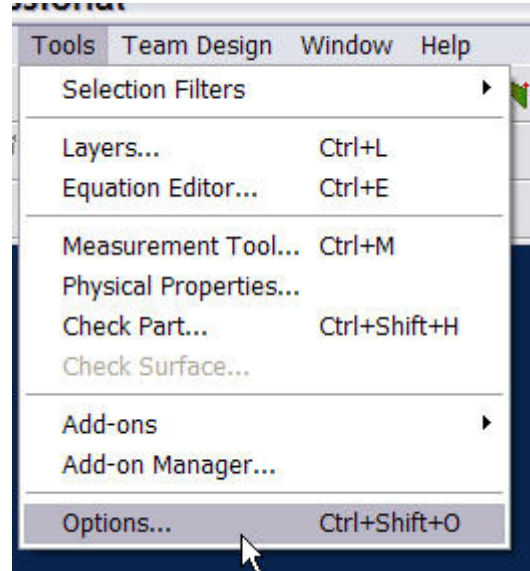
Tools Team Design Window Help

Selection Filters

Layers... Ctrl+L
Equation Editor... Ctrl+E

Measurement Tool... Ctrl+M
Physical Properties...
Check Part... Ctrl+Shift+H
Check Surface...

Add-ons
Add-on Manager...

Options... Ctrl+Shift+O